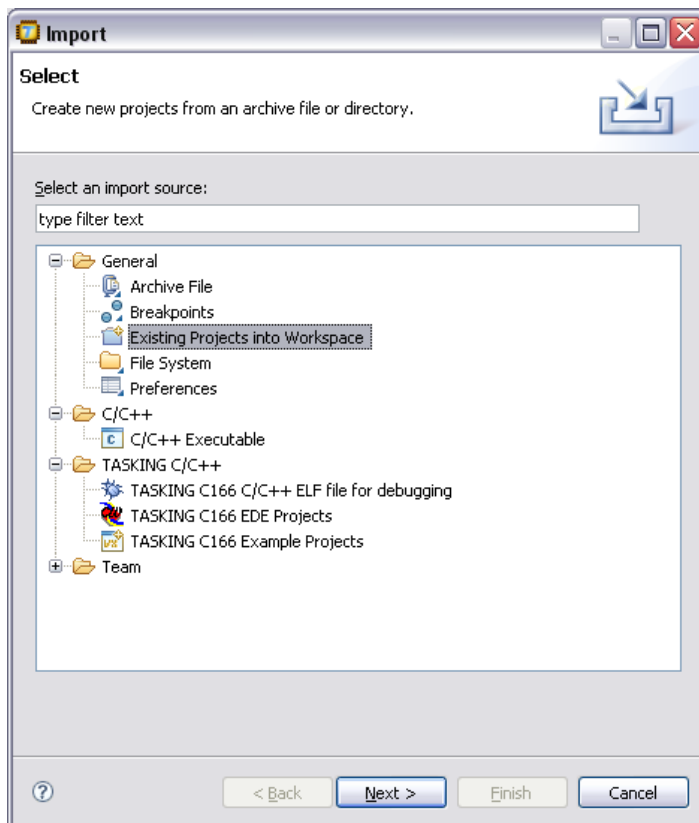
Import

Select

Create new projects from an archive file or directory.

Select an import source:

type filter text

General
Archive File
Breakpoints
Existing Projects into Workspace
File System
Preferences
C/C++
C/C++ Executable
TASKING C/C++
TASKING C166 C/C++ ELF file for debugging
TASKING C166 EDE Projects
TASKING C166 Example Projects
Team

?

< Back

Next >

Finish

Cancel